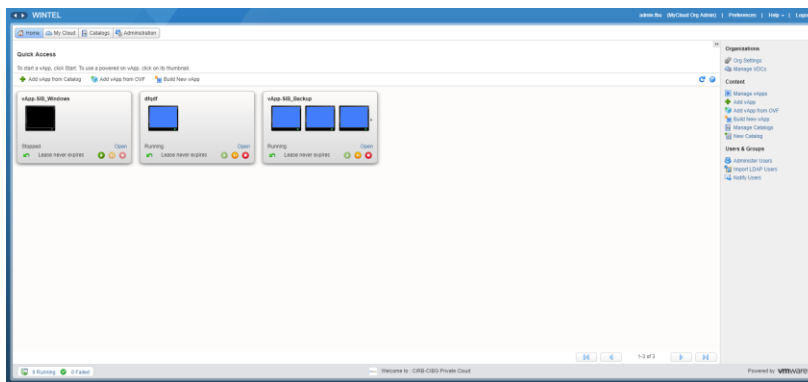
WINTEL

admin8u (MyCloud Org Admin) | Preferences | Help | Logo

Home | My Cloud | Catalogs | Administration

Quick Access

To start a vApp, click Start. To use a powered on vApp, click on its thumbnail.

Add vApp from Catalog | Add vApp from OVF | Build New vApp

vApp-SIB_Windows

Stopped | Open

Lease never expires

dfgdf

Running | Open

Lease never expires

vApp-SIB_Backup

Running | Open

Lease never expires

1-3 of 3

Organizations

Org Settings

Manage VDCs

Content

Manage vApps

Add vApp

Add vApp from OVF

Build New vApp

Manage Catalogs

New Catalog

Users & Groups

Administer Users

Import LDAP Users

Notify Users

0 Running | 0 Failed

Welcome to : CIRB-CIBG Private Cloud

Powered by vmware